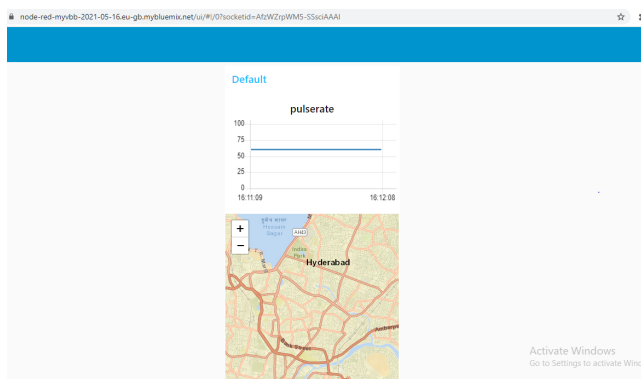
node-red-myvbb-2021-05-16.eu-gb.mybluemix.net/ui/#!/0?socketid=AfzWZrpWM5-S5sciAAAI

Default

pulserate

100
75
50
25
0
16:11:09
16:12:08

+
−
हुसैन सागर
Hussain Sagar
Indira Park
Hyderabad

Activate Windows
Go to Settings to activate Windows.